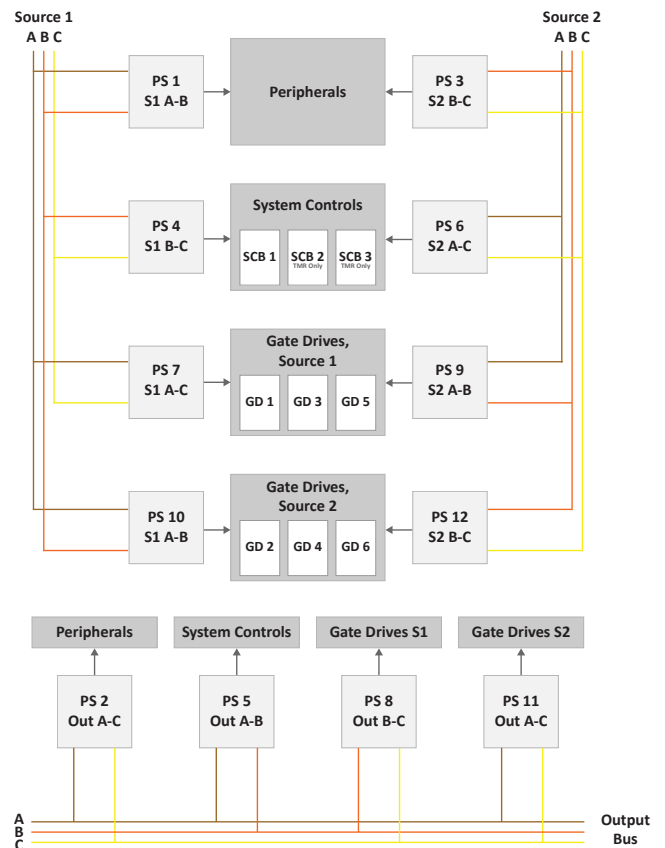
Source 1
A B C

Source 2
A B C

PS 1
S1 A-B

Peripherals

PS 3
S2 B-C

PS 4
S1 B-C

System Controls

SCB 1

SCB 2
TMR Only

SCB 3
TMR Only

PS 6
S2 A-C

PS 7
S1 A-C

Gate Drives, Source 1

GD 1

GD 3

GD 5

PS 9
S2 A-B

PS 10
S1 A-B

Gate Drives, Source 2

GD 2

GD 4

GD 6

PS 12
S2 B-C

Peripherals

System Controls

Gate Drives S1

Gate Drives S2

PS 2
Out A-C

PS 5
Out A-B

PS 8
Out B-C

PS 11
Out A-C

A
B
C

Output
Bus